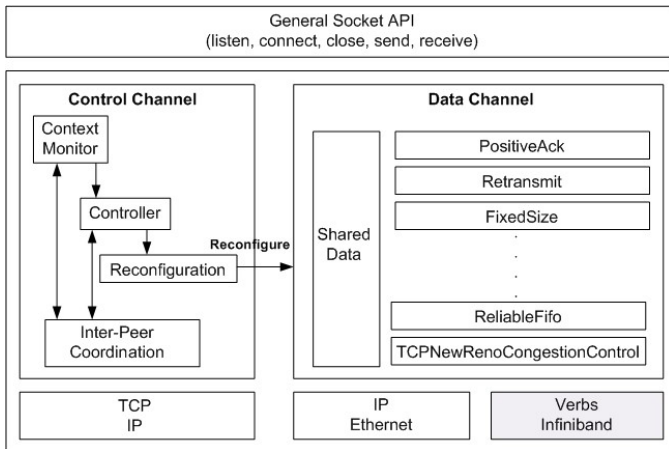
General Socket API
(listen, connect, close, send, receive)

Control Channel

Context Monitor

Controller

Reconfiguration

Inter-Peer Coordination

Reconfigure

Data Channel

Shared Data

PositiveAck

Retransmit

FixedSize

ReliableFifo

TCPNewRenoCongestionControl

TCP
IP

IP
Ethernet

Verbs
Infiniband